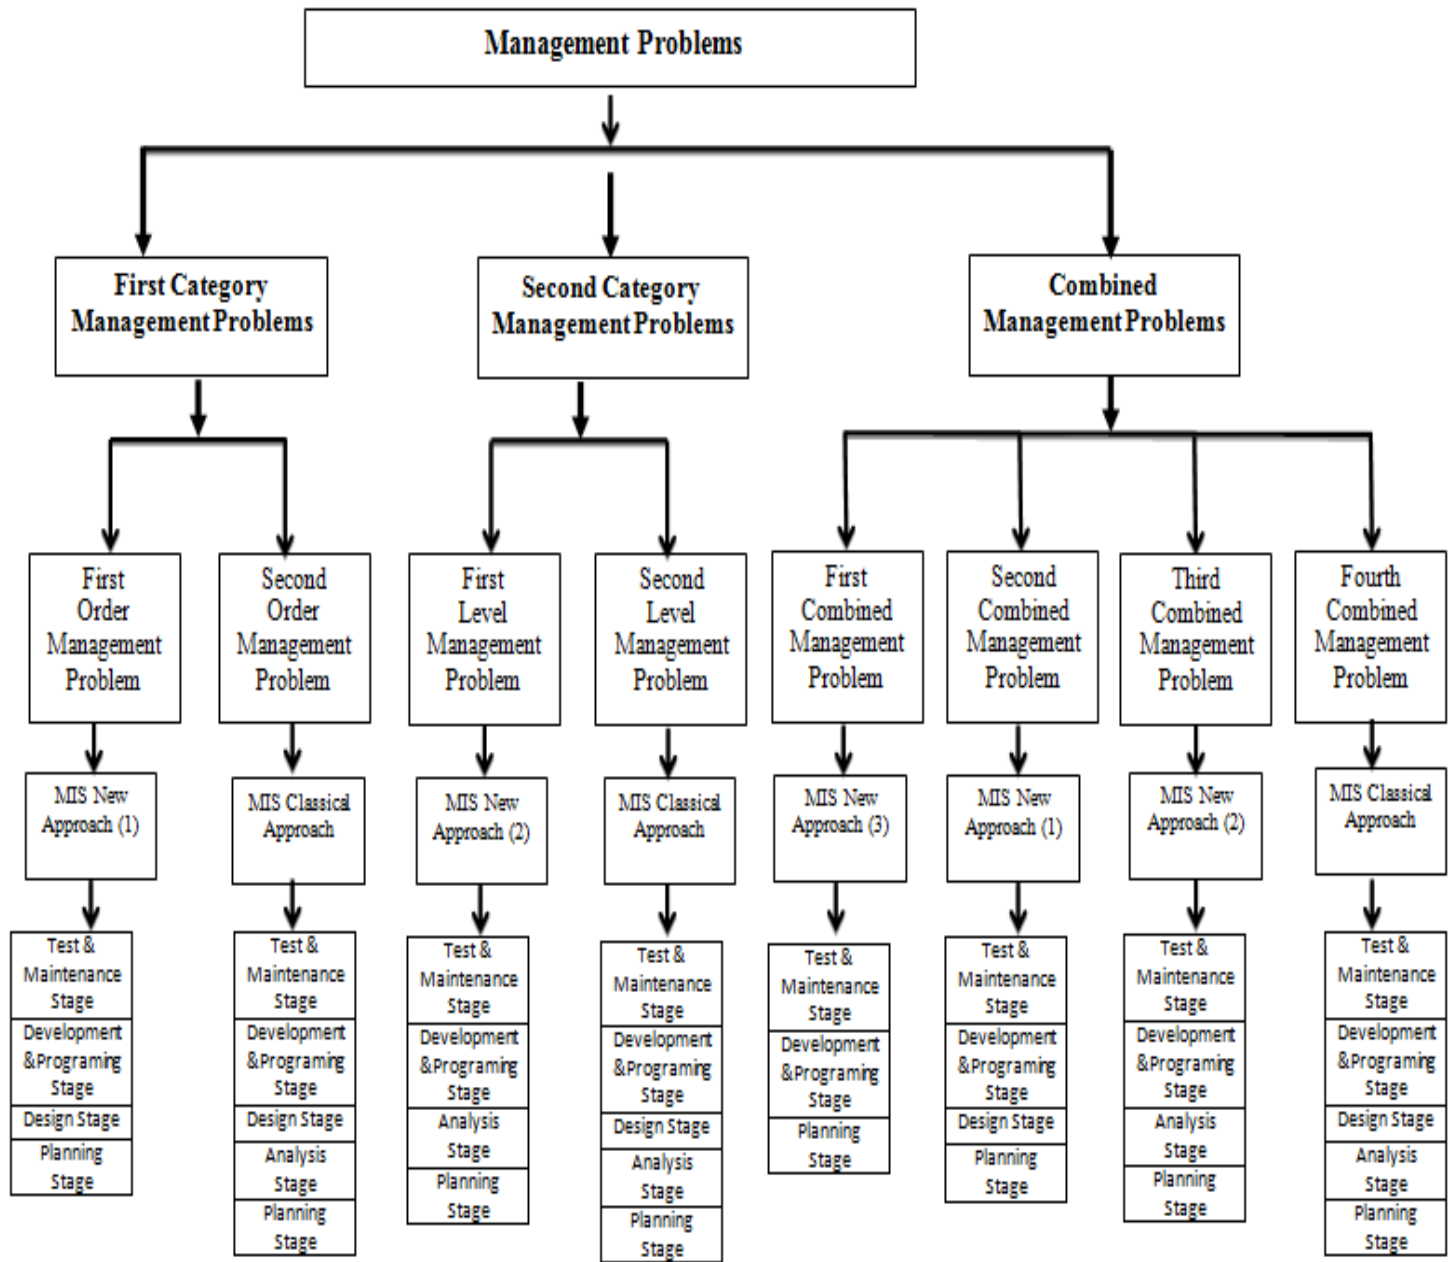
Management Problems

First Category Management Problems

Second Category Management Problems

Combined Management Problems

First Order Management Problem

Second Order Management Problem

First Level Management Problem

Second Level Management Problem

First Combined Management Problem

Second Combined Management Problem

Third Combined Management Problem

Fourth Combined Management Problem

MIS New Approach (1)

MIS Classical Approach

MIS New Approach (2)

MIS Classical Approach

MIS New Approach (3)

MIS New Approach (1)

MIS New Approach (2)

MIS Classical Approach

Test & Maintenance Stage
Development &Programing Stage
Design Stage
Planning Stage

Test & Maintenance Stage
Development &Programing Stage
Design Stage
Analysis Stage
Planning Stage

Test & Maintenance Stage
Development &Programing Stage
Analysis Stage
Planning Stage

Test & Maintenance Stage
Development &Programing Stage
Design Stage
Analysis Stage
Planning Stage

Test & Maintenance Stage
Development &Programing Stage
Planning Stage

Test & Maintenance Stage
Development &Programing Stage
Design Stage
Planning Stage

Test & Maintenance Stage
Development &Programing Stage
Analysis Stage
Planning Stage

Test & Maintenance Stage
Development &Programing Stage
Design Stage
Analysis Stage
Planning Stage